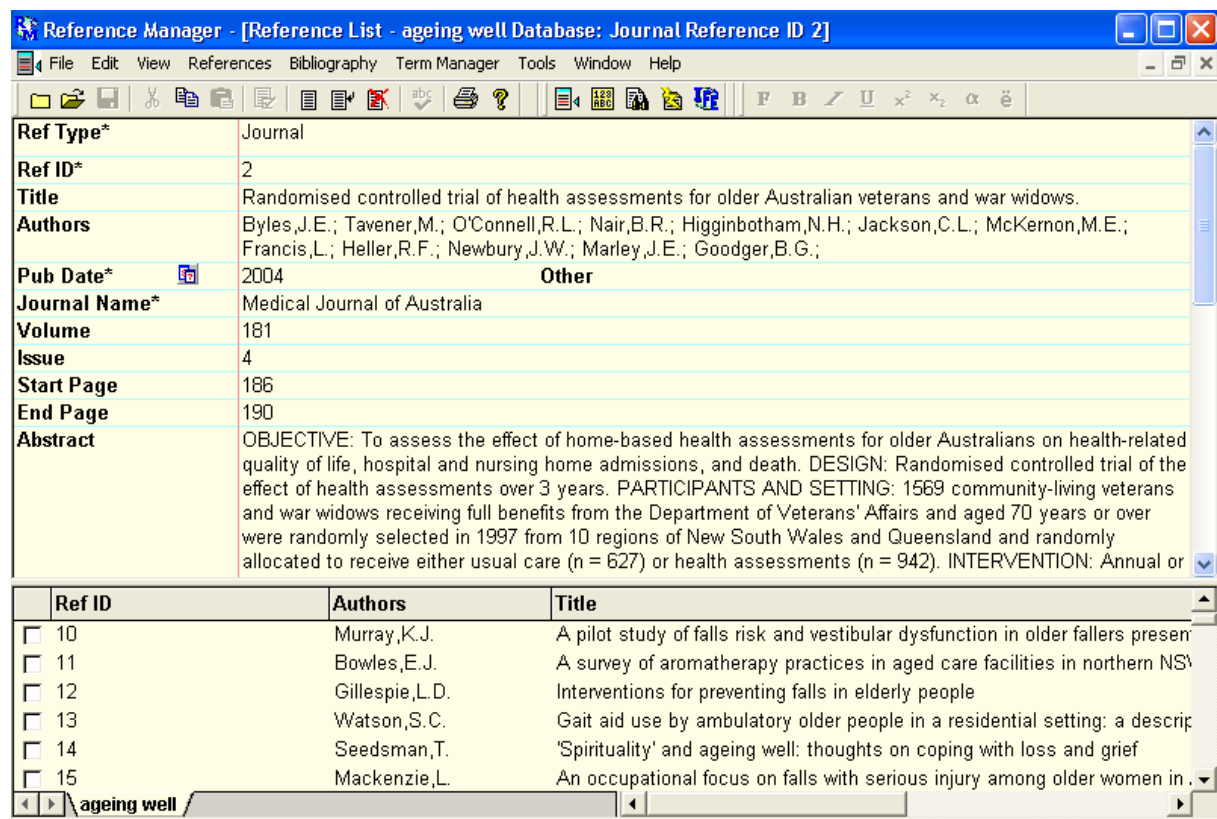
Reference Manager - [Reference List - ageing well Database: Journal Reference ID 2]

File Edit View References Bibliography Term Manager Tools Window Help

F B I U $x^2$ $x_2$ α ë

| | |
|---|---|
| Ref Type* | Journal |
| Ref ID* | 2 |
| Title | Randomised controlled trial of health assessments for older Australian veterans and war widows. |
| Authors | Byles,J.E.; Tavener,M.; O'Connell,R.L.; Nair,B.R.; Higginbotham,N.H.; Jackson,C.L.; McKernon,M.E.; Francis,L.; Heller,R.F.; Newbury,J.W.; Marley,J.E.; Goodger,B.G.; |
| Pub Date* | 2004 Other |
| Journal Name* | Medical Journal of Australia |
| Volume | 181 |
| Issue | 4 |
| Start Page | 186 |
| End Page | 190 |
| Abstract | OBJECTIVE: To assess the effect of home-based health assessments for older Australians on health-related quality of life, hospital and nursing home admissions, and death. DESIGN: Randomised controlled trial of the effect of health assessments over 3 years. PARTICIPANTS AND SETTING: 1569 community-living veterans and war widows receiving full benefits from the Department of Veterans' Affairs and aged 70 years or over were randomly selected in 1997 from 10 regions of New South Wales and Queensland and randomly allocated to receive either usual care (n = 627) or health assessments (n = 942). INTERVENTION: Annual or |

| Ref ID | Authors | Title |
|---|---|---|
| 10 | Murray,K.J. | A pilot study of falls risk and vestibular dysfunction in older fallers presen |
| 11 | Bowles,E.J. | A survey of aromatherapy practices in aged care facilities in northern NS |
| 12 | Gillespie,L.D. | Interventions for preventing falls in elderly people |
| 13 | Watson,S.C. | Gait aid use by ambulatory older people in a residential setting: a descrip |
| 14 | Seedsman,T. | 'Spirituality' and ageing well: thoughts on coping with loss and grief |
| 15 | Mackenzie,L. | An occupational focus on falls with serious injury among older women in |

ageing well